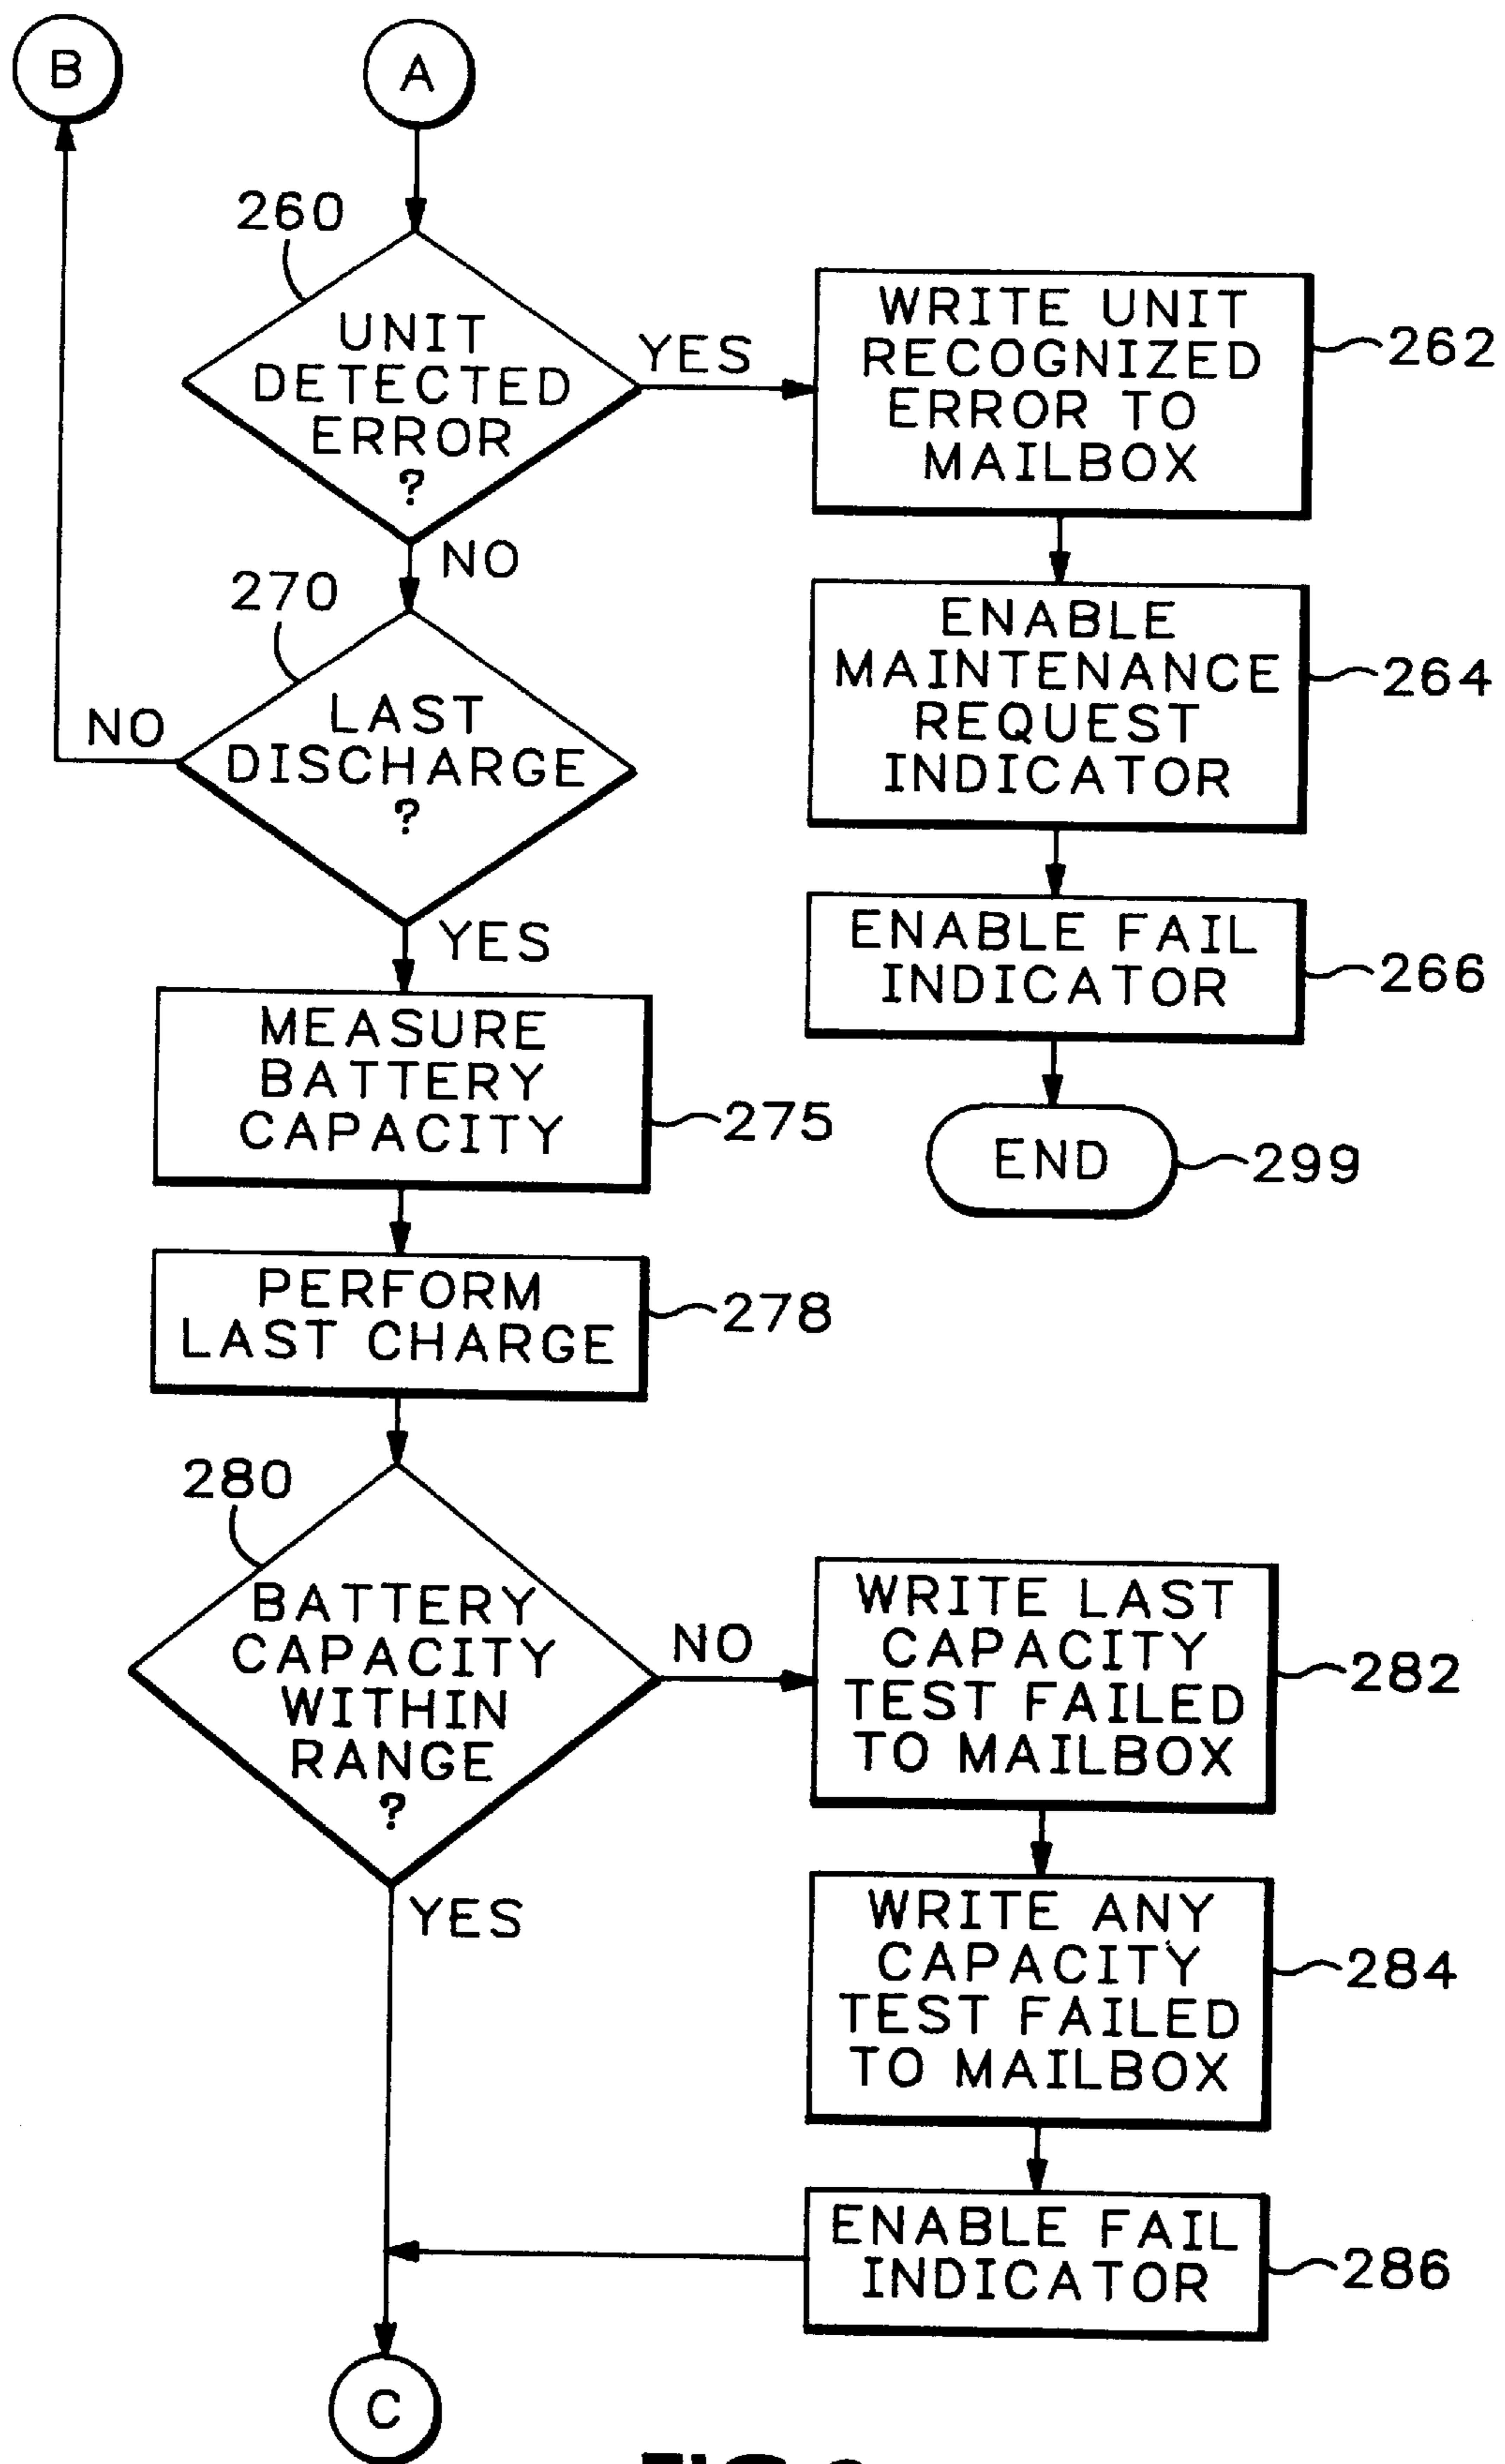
B

A

260

UNIT DETECTED ERROR ?

YES

WRITE UNIT RECOGNIZED ERROR TO MAILBOX

262

NO

270

ENABLE MAINTENANCE REQUEST INDICATOR

264

NO

LAST DISCHARGE ?

YES

ENABLE FAIL INDICATOR

266

MEASURE BATTERY CAPACITY

275

END

299

PERFORM LAST CHARGE

278

280

BATTERY CAPACITY WITHIN RANGE ?

NO

WRITE LAST CAPACITY TEST FAILED TO MAILBOX

282

YES

WRITE ANY CAPACITY TEST FAILED TO MAILBOX

284

ENABLE FAIL INDICATOR

286

C

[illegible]